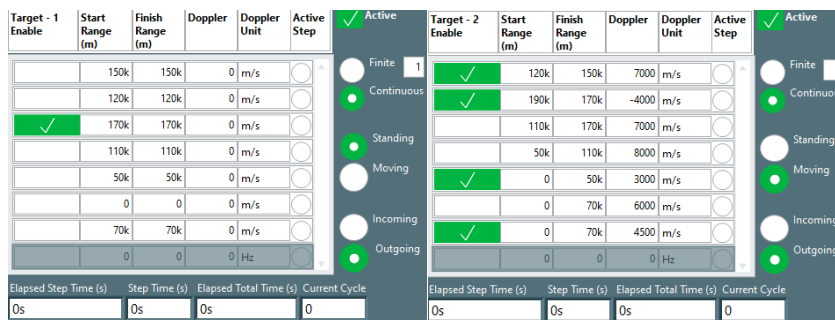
| Target - 1 Enable | Start Range (m) | Finish Range (m) | Doppler | Doppler Unit | Active Step |
|---|---|---|---|---|---|
| | 150k | 150k | 0 | m/s | |
| | 120k | 120k | 0 | m/s | |
| ✓ | 170k | 170k | 0 | m/s | |
| | 110k | 110k | 0 | m/s | |
| | 50k | 50k | 0 | m/s | |
| | 0 | 0 | 0 | m/s | |
| | 70k | 70k | 0 | m/s | |
| | 0 | 0 | 0 | Hz | |

✓ Active

Finite 1
Continuous

Standing
Moving

Incoming
Outgoing

Elapsed Step Time (s) 0s
Step Time (s) 0s
Elapsed Total Time (s) 0s
Current Cycle 0

| Target - 2 Enable | Start Range (m) | Finish Range (m) | Doppler | Doppler Unit | Active Step |
|---|---|---|---|---|---|
| ✓ | 120k | 150k | 7000 | m/s | |
| ✓ | 190k | 170k | -4000 | m/s | |
| | 110k | 170k | 7000 | m/s | |
| | 50k | 110k | 8000 | m/s | |
| ✓ | 0 | 50k | 3000 | m/s | |
| | 0 | 70k | 6000 | m/s | |
| ✓ | 0 | 70k | 4500 | m/s | |
| | 0 | 0 | 0 | Hz | |

✓ Active

Finite
Continuous

Standing
Moving

Incoming
Outgoing

Elapsed Step Time (s) 0s
Step Time (s) 0s
Elapsed Total Time (s) 0s
Current Cycle 0